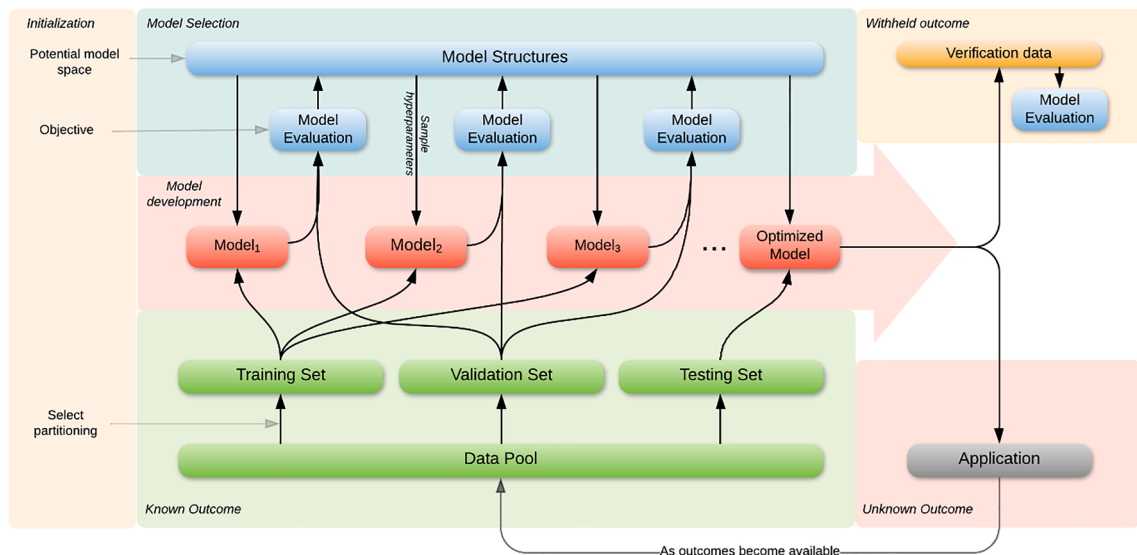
Initialization

Potential model space

Objective

Select partitioning

Model Selection

Model Structures

Model Evaluation

Sample hyperparameters

Model Evaluation

Model Evaluation

Model development

Model$_1$

Model$_2$

Model$_3$

...

Optimized Model

Training Set

Validation Set

Testing Set

Data Pool

Known Outcome

Withheld outcome

Verification data

Model Evaluation

Application

Unknown Outcome

As outcomes become available